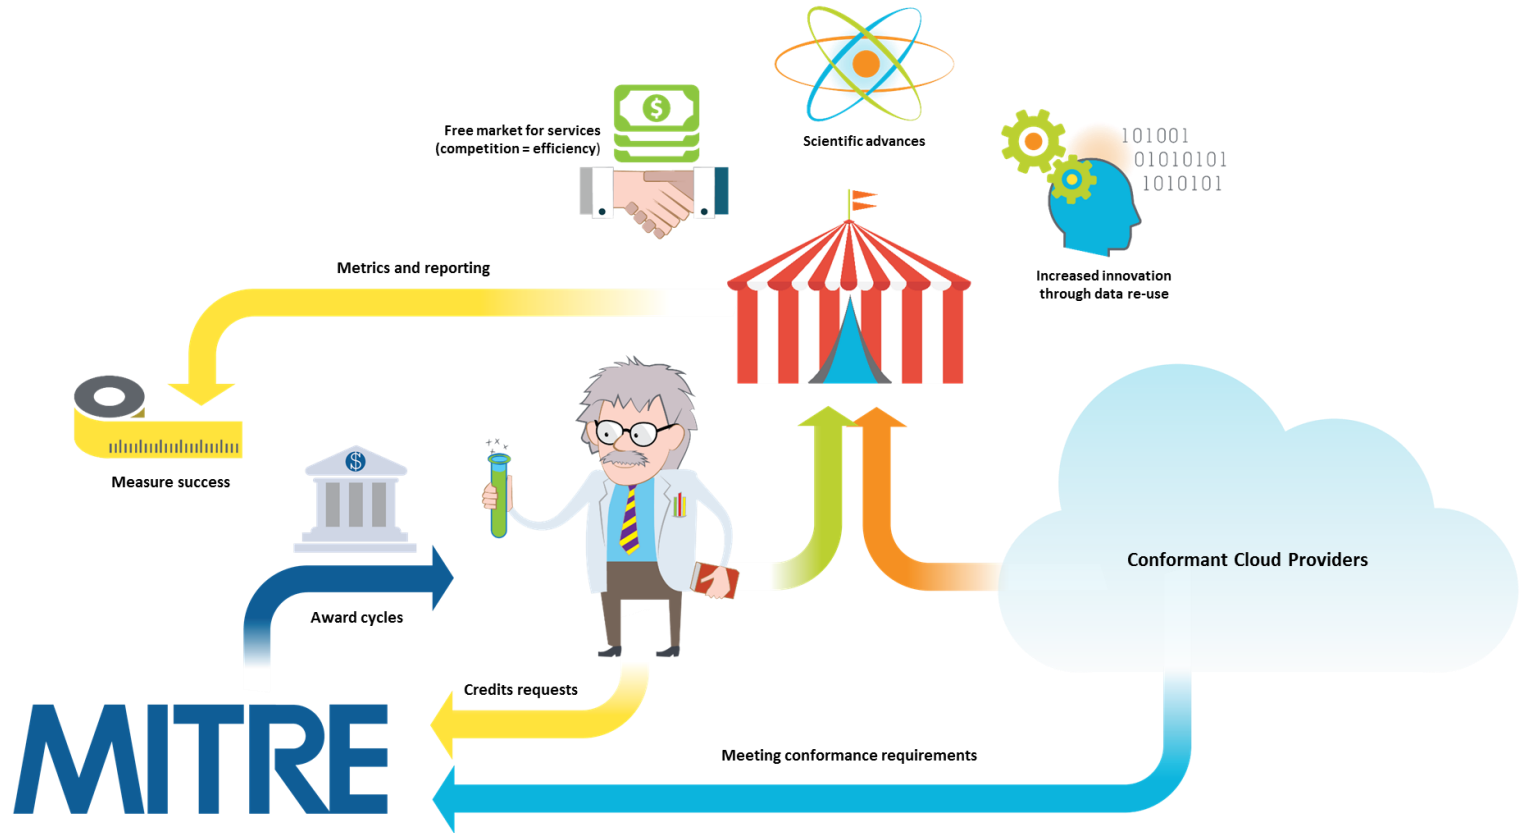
Scientific advances

Free market for services (competition = efficiency)

101001
01010101
1010101

Increased innovation through data re-use

Metrics and reporting

Measure success

$

Award cycles

Conformant Cloud Providers

Credits requests

MITRE

Meeting conformance requirements